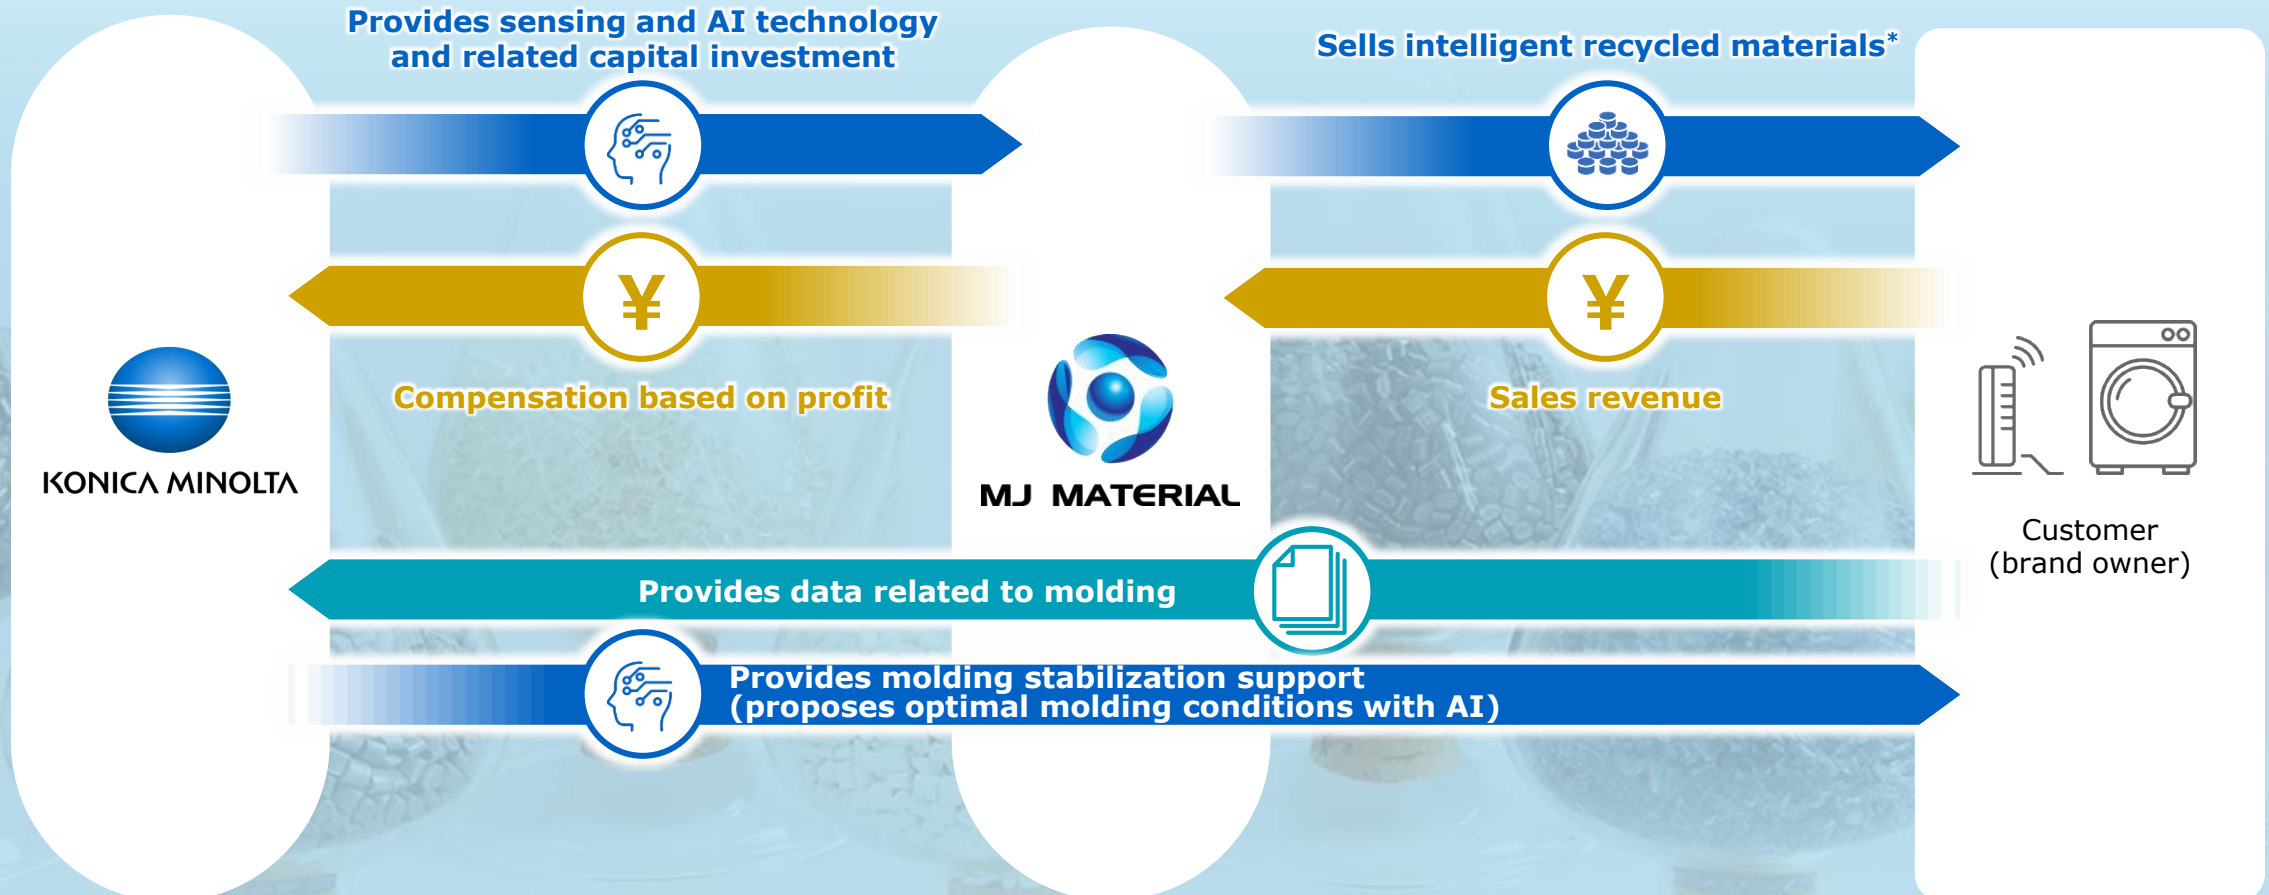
Provides sensing and AI technology and related capital investment

Sells intelligent recycled materials*

¥

¥

Compensation based on profit

Sales revenue

KONICA MINOLTA

MJ MATERIAL

Customer (brand owner)

Provides data related to molding

Provides molding stabilization support (proposes optimal molding conditions with AI)